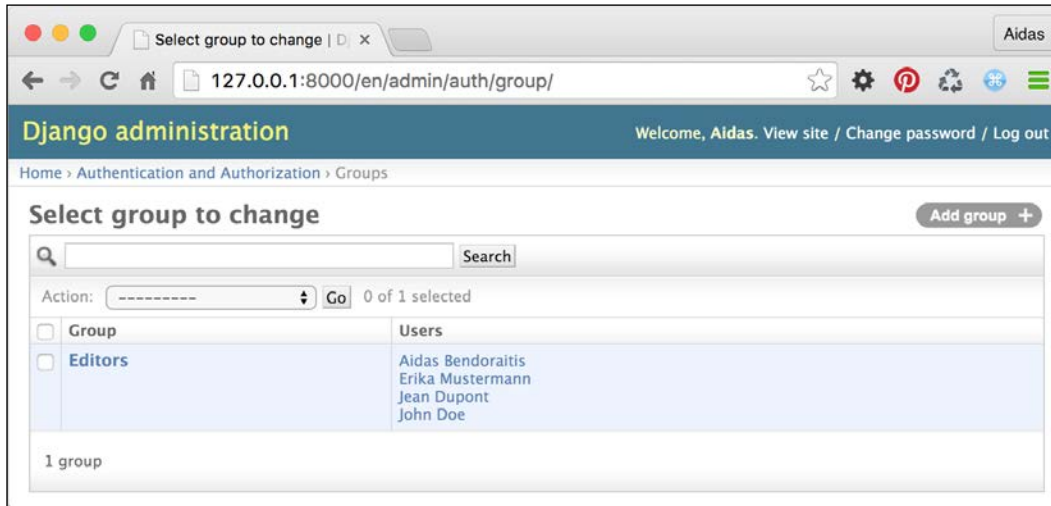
Select group to change | D ×

Aidas

127.0.0.1:8000/en/admin/auth/group/

Django administration

Welcome, Aidas. View site / Change password / Log out

Home › Authentication and Authorization › Groups

Select group to change

Add group +

Search

Action: --------- Go 0 of 1 selected

| Group | Users |
|---|---|
| Editors | Aidas Bendoraitis<br>Erika Mustermann<br>Jean Dupont<br>John Doe |

1 group